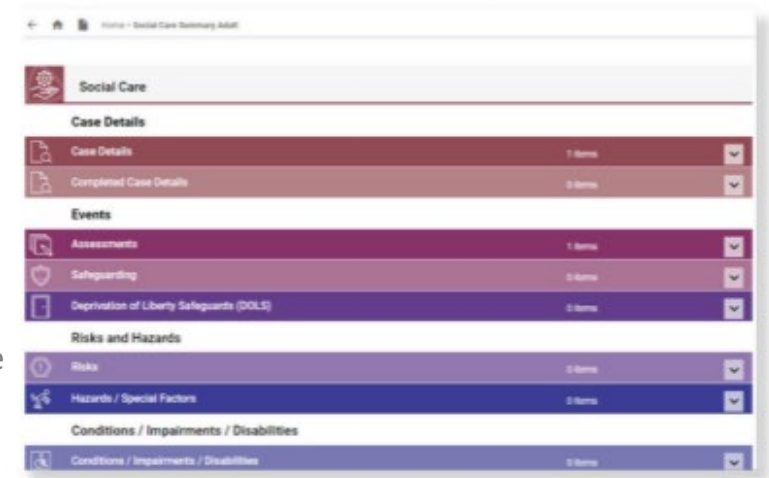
Home › Social Care Summary Adult

Social Care

Case Details

Case Details 1 items

Completed Case Details 0 items

Events

Assessments 1 items

Safeguarding 0 items

Deprivation of Liberty Safeguards (DOLS) 0 items

Risks and Hazards

Risks 0 items

Hazards / Special Factors 0 items

Conditions / Impairments / Disabilities

Conditions / Impairments / Disabilities 0 items